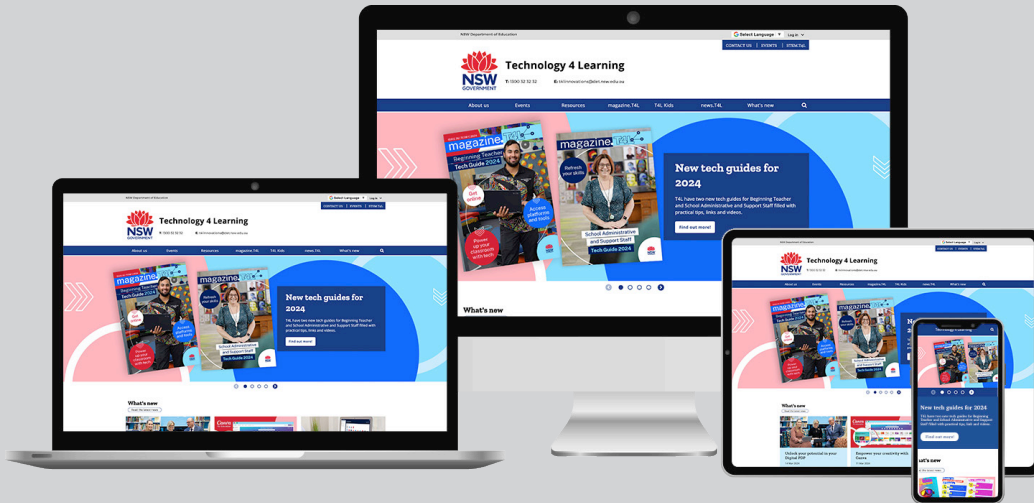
NSW Department of Education
Select Language
Log in
CONTACT US | EVENTS | STEM.T4L
NSW GOVERNMENT
Technology 4 Learning
T: 1300 32 32 32
E: t4linnovations@det.nsw.edu.au
About us
Events
Resources
magazine.T4L
T4L Kids
news.T4L
What's new
magazine.T4L
Beginning Teacher Tech Guide 2024
Get online
Access platforms and tools
Power up your classroom with tech
magazine.T4L
Refresh your skills
School Administrative and Support Staff Tech Guide 2024
New tech guides for 2024
T4L have two new tech guides for Beginning Teacher and School Administrative and Support Staff filled with practical tips, links and videos.
Find out more!
What's new

NSW Department of Education
Select Language
Log in
CONTACT US | EVENTS | STEM.T4L
NSW GOVERNMENT
Technology 4 Learning
About us
Events
Resources
magazine.T4L
T4L Kids
news.T4L
What's new
New tech guides for 2024
T4L have two new tech guides for Beginning Teacher and School Administrative and Support Staff filled with practical tips, links and videos.
Find out more!
What's new

NSW GOVERNMENT
Technology 4 Learning
What's new
Unlock your potential in your Digital PDP
Empower your creativity with Canva

New tech guides for 2024
Find out more!
What's new